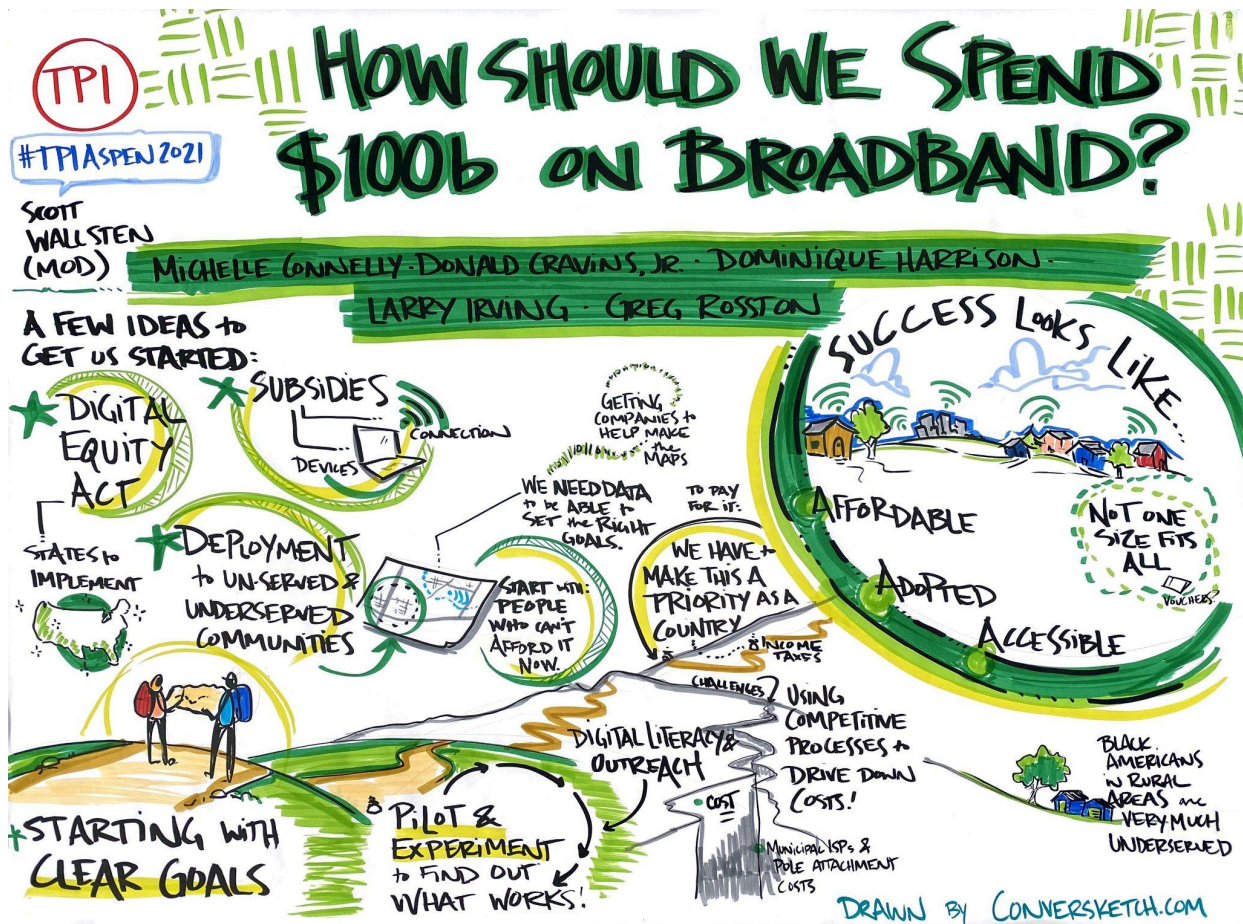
TPI

#TPIASPEN2021

HOW SHOULD WE SPEND $100b ON BROADBAND?

SCOTT WALLSTEN (MOD)

MICHELLE CONNELLY · DONALD CRAVINS, JR. · DOMINIQUE HARRISON · LARRY IRVING · GREG ROSSTON

A FEW IDEAS to GET US STARTED:

DIGITAL EQUITY ACT

STATES to IMPLEMENT

SUBSIDIES

CONNECTION

DEVICES

GETTING COMPANIES to HELP MAKE the MAPS

WE NEED DATA to be ABLE to SET the RIGHT GOALS.

DEPLOYMENT to UN-SERVED & UNDERSERVED COMMUNITIES

START with: PEOPLE WHO CAN'T AFFORD IT NOW.

TO PAY FOR IT:

WE HAVE to MAKE THIS A PRIORITY AS A COUNTRY

INCOME TAXES

SUCCESS LOOKS LIKE...

AFFORDABLE

ADOPTED

ACCESSIBLE

NOT ONE SIZE FITS ALL

VOUCHERS

CHALLENGES?

USING COMPETITIVE PROCESSES to DRIVE DOWN COSTS!

DIGITAL LITERACY & OUTREACH

COST

MUNICIPAL ISPs & POLE ATTACHMENT COSTS

BLACK AMERICANS in RURAL AREAS are VERY MUCH UNDERSERVED

STARTING WITH CLEAR GOALS

PILOT & EXPERIMENT to FIND OUT WHAT WORKS!

DRAWN BY CONVERSKETCH.COM